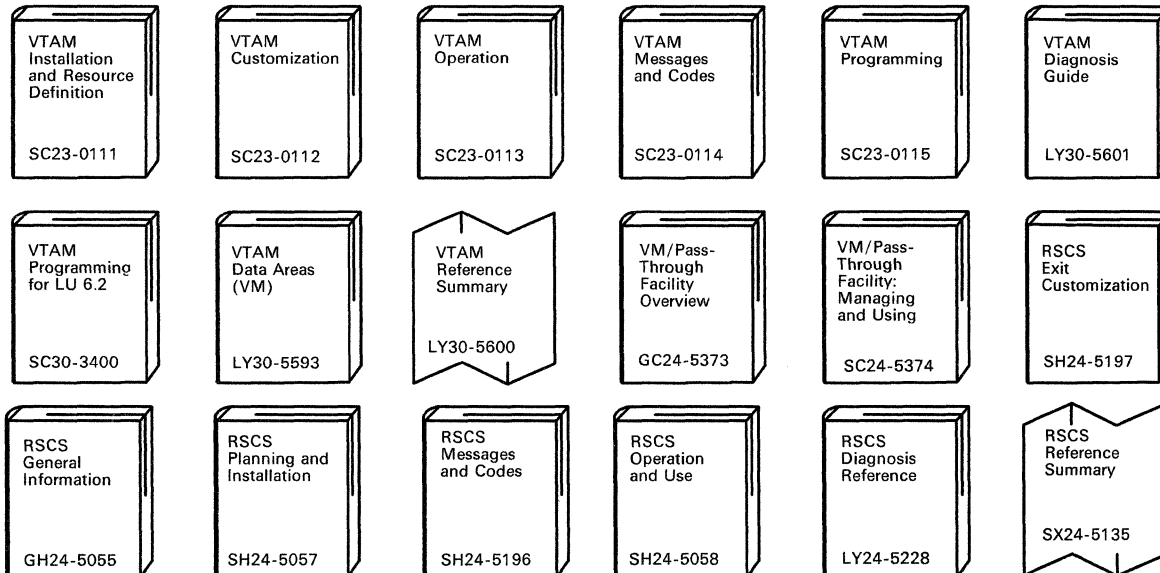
VTAM Installation and Resource Definition

SC23-0111

VTAM Customization

SC23-0112

VTAM Operation

SC23-0113

VTAM Messages and Codes

SC23-0114

VTAM Programming

SC23-0115

VTAM Diagnosis Guide

LY30-5601

VTAM Programming for LU 6.2

SC30-3400

VTAM Data Areas (VM)

LY30-5593

VTAM Reference Summary

LY30-5600

VM/Pass-Through Facility Overview

GC24-5373

VM/Pass-Through Facility: Managing and Using

SC24-5374

RSCS Exit Customization

SH24-5197

RSCS General Information

GH24-5055

RSCS Planning and Installation

SH24-5057

RSCS Messages and Codes

SH24-5196

RSCS Operation and Use

SH24-5058

RSCS Diagnosis Reference

LY24-5228

RSCS Reference Summary

SX24-5135